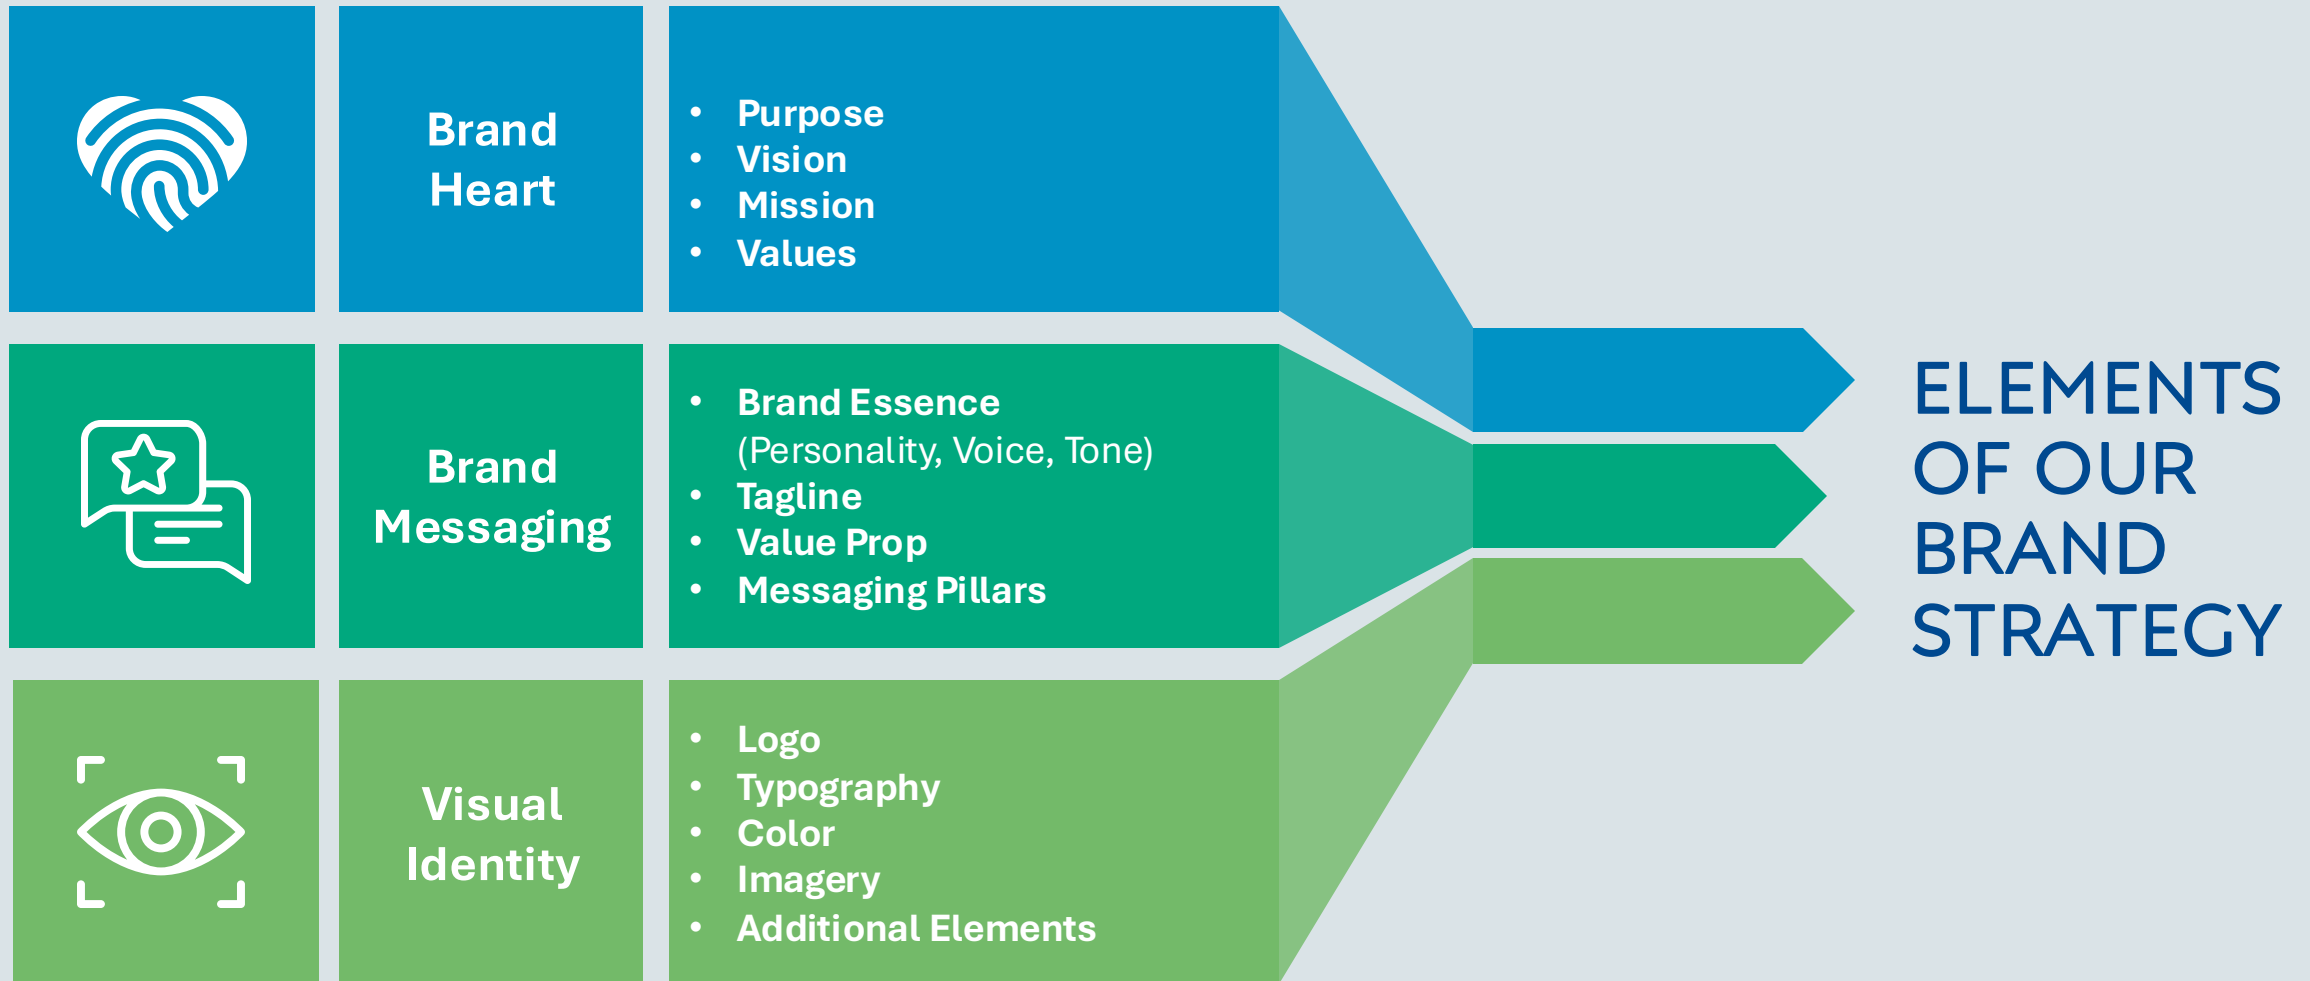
Brand Heart

- Purpose
- Vision
- Mission
- Values

Brand Messaging

- Brand Essence (Personality, Voice, Tone)
- Tagline
- Value Prop
- Messaging Pillars

Visual Identity

- Logo
- Typography
- Color
- Imagery
- Additional Elements

ELEMENTS OF OUR BRAND STRATEGY